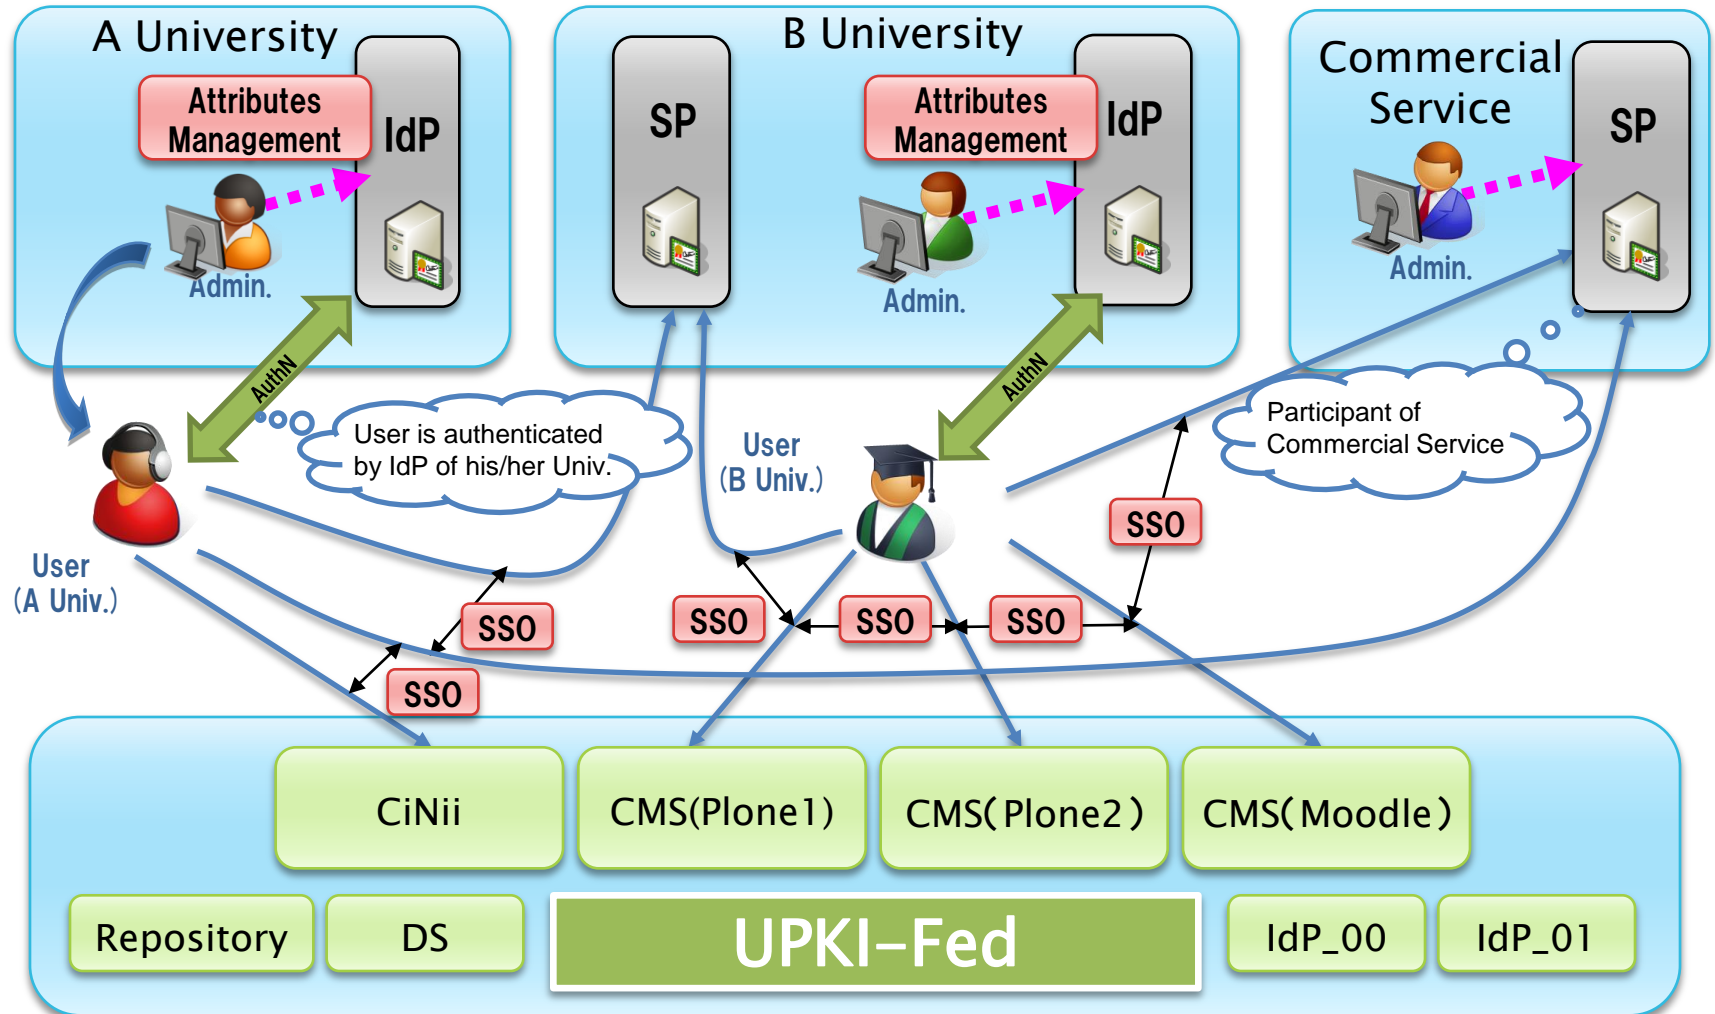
A University

Attributes Management

IdP

Admin.

B University

SP

Attributes Management

IdP

Admin.

Commercial Service

SP

Admin.

AuthN

AuthN

User is authenticated by IdP of his/her Univ.

User (B Univ.)

Participant of Commercial Service

User (A Univ.)

SSO

SSO

SSO

SSO

SSO

SSO

CiNii

CMS(Plone1)

CMS(Plone2)

CMS(Moodle)

Repository

DS

UPKI-Fed

IdP_00

IdP_01